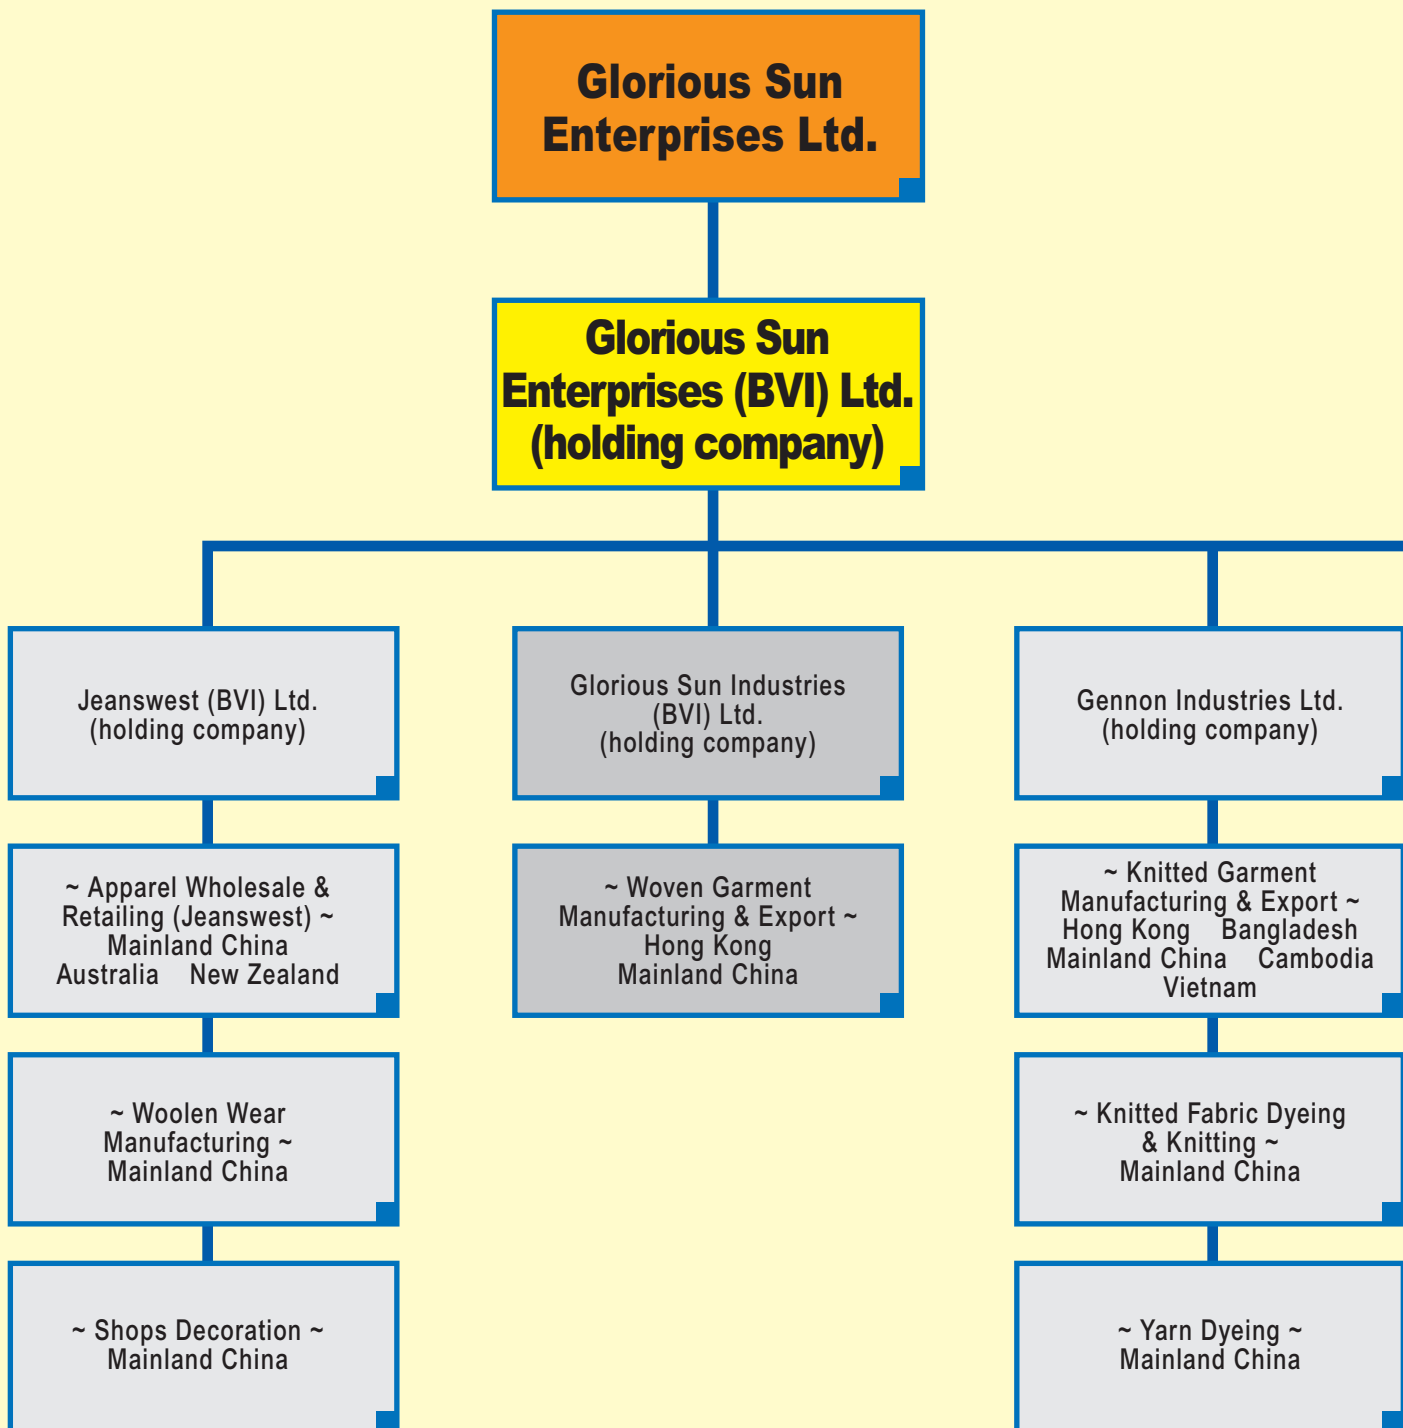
Glorious Sun Enterprises Ltd.

Glorious Sun Enterprises (BVI) Ltd. (holding company)

Jeanswest (BVI) Ltd. (holding company)

~ Apparel Wholesale & Retailing (Jeanswest) ~
Mainland China
Australia New Zealand

~ Woolen Wear Manufacturing ~
Mainland China

~ Shops Decoration ~
Mainland China

Glorious Sun Industries (BVI) Ltd. (holding company)

~ Woven Garment Manufacturing & Export ~
Hong Kong
Mainland China

Gennon Industries Ltd. (holding company)

~ Knitted Garment Manufacturing & Export ~
Hong Kong Bangladesh
Mainland China Cambodia
Vietnam

~ Knitted Fabric Dyeing & Knitting ~
Mainland China

~ Yarn Dyeing ~
Mainland China